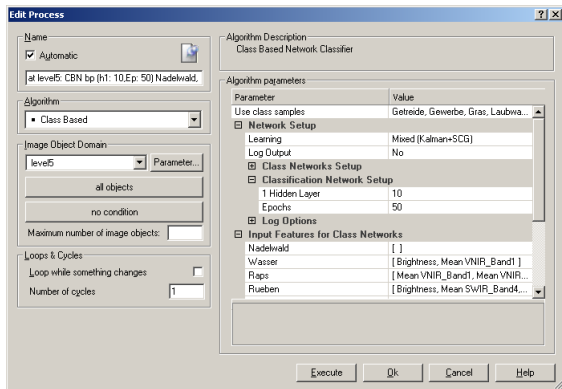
Edit Process

?X

Name

Automatic

at level5: CBN bp (h1: 10,Ep: 50) Nadelwald,

Algorithm

Class Based

Image Object Domain

level5

Parameter...

all objects

no condition

Maximum number of image objects:

Loops & Cycles

Loop while something changes

Number of cycles

1

Algorithm Description

Class Based Network Classifier

Algorithm parameters

| Parameter | Value |
|---|---|
| Use class samples | Getreide, Gewerbe, Gras, Laubwa... |
| ⊟ Network Setup | |
| Learning | Mixed (Kalman+SCG) |
| Log Output | No |
| ⊞ Class Networks Setup | |
| ⊟ Classification Network Setup | |
| 1 Hidden Layer | 10 |
| Epochs | 50 |
| ⊞ Log Options | |
| ⊟ Input Features for Class Networks | |
| Nadelwald | [ ] |
| Wasser | [ Brightness, Mean VNIR_Band1 ] |
| Raps | [ Mean VNIR_Band1, Mean VNIR... |
| Rueben | [ Brightness, Mean SWIR_Band4,... |

Execute

Ok

Cancel

Help